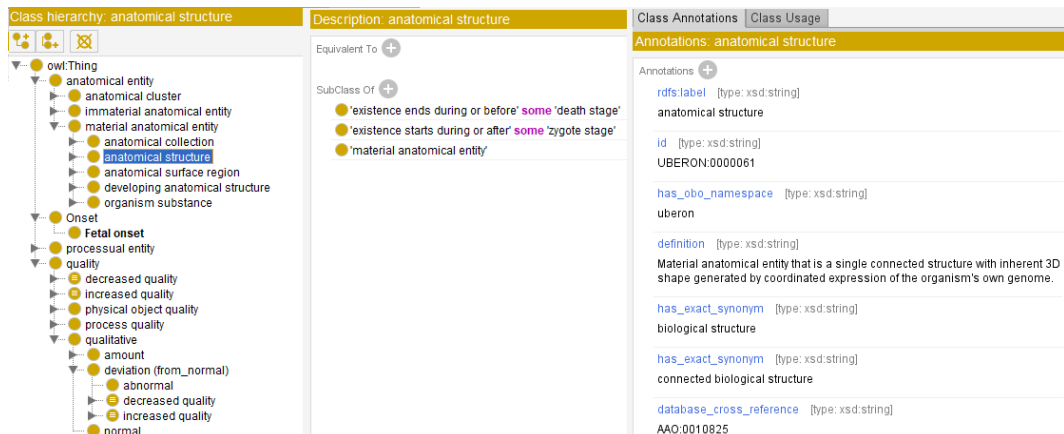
Class hierarchy: anatomical structure

owl:Thing
anatomical entity
anatomical cluster
immaterial anatomical entity
material anatomical entity
anatomical collection
anatomical structure
anatomical surface region
developing anatomical structure
organism substance
Onset
Fetal onset
processual entity
quality
decreased quality
increased quality
physical object quality
process quality
qualitative
amount
deviation (from_normal)
abnormal
decreased quality
increased quality
normal

Description: anatomical structure

Equivalent To

SubClass Of
'existence ends during or before' some 'death stage'
'existence starts during or after' some 'zygote stage'
'material anatomical entity'

Class Annotations | Class Usage

Annotations: anatomical structure

Annotations
rdfs:label [type: xsd:string]
anatomical structure

id [type: xsd:string]
UBERON:0000061

has_obo_namespace [type: xsd:string]
uberon

definition [type: xsd:string]
Material anatomical entity that is a single connected structure with inherent 3D shape generated by coordinated expression of the organism's own genome.

has_exact_synonym [type: xsd:string]
biological structure

has_exact_synonym [type: xsd:string]
connected biological structure

database_cross_reference [type: xsd:string]
AAO:0010825